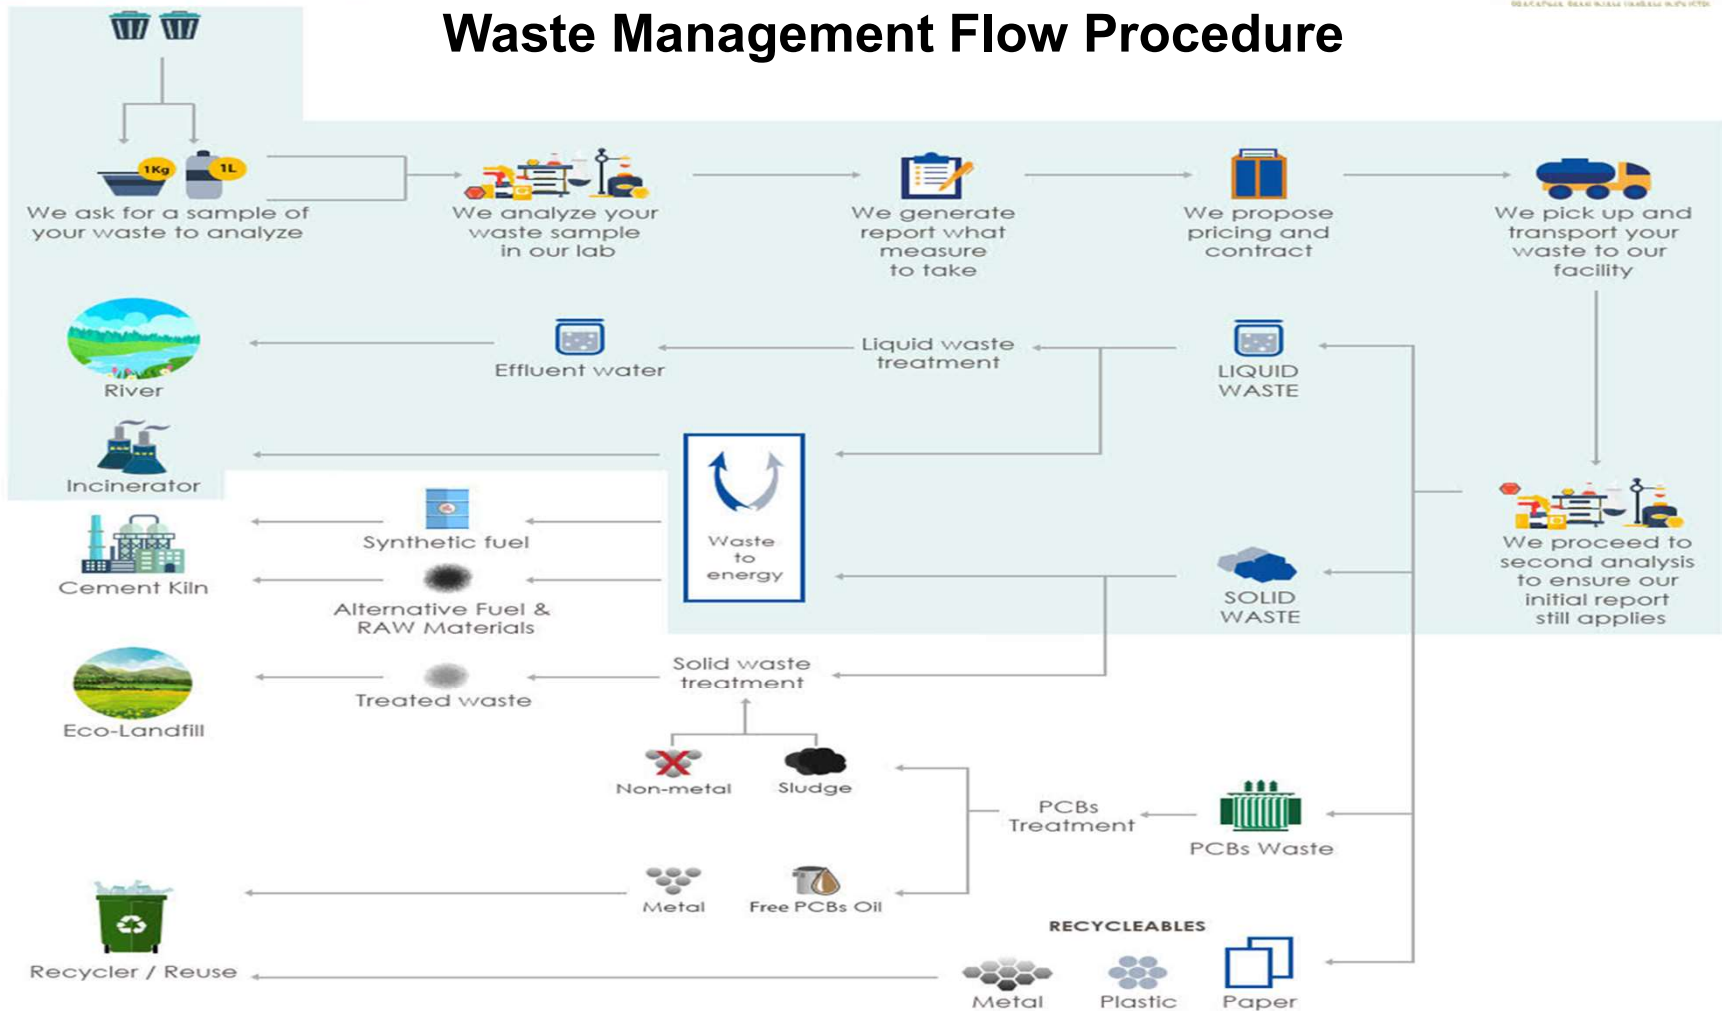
Waste Management Flow Procedure

1Kg
1L
We ask for a sample of your waste to analyze

We analyze your waste sample in our lab

We generate report what measure to take

We propose pricing and contract

We pick up and transport your waste to our facility

River

Effluent water

Liquid waste treatment

LIQUID WASTE

Incinerator

Waste to energy

We proceed to second analysis to ensure our initial report still applies

Cement Kiln

Synthetic fuel

Alternative Fuel & RAW Materials

SOLID WASTE

Eco-Landfill

Treated waste

Solid waste treatment

Non-metal

Sludge

PCBs Treatment

PCBs Waste

Recycler / Reuse

Metal

Free PCBs Oil

RECYCLEABLES

Metal

Plastic

Paper